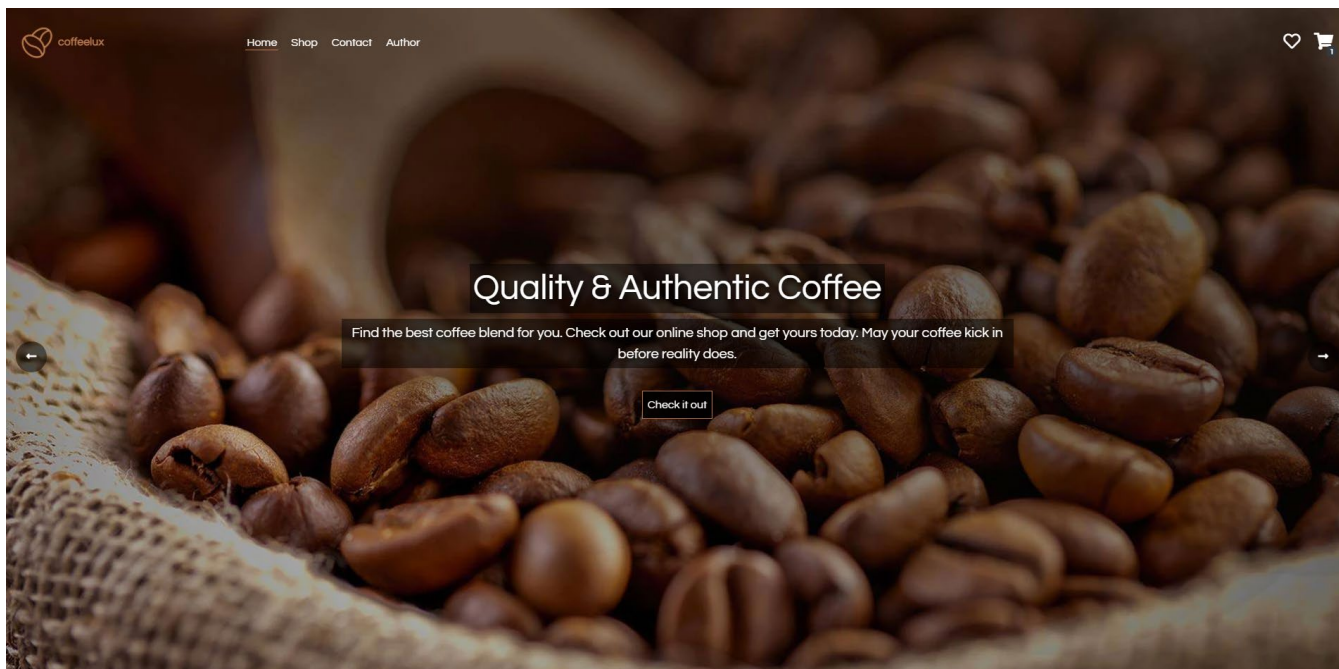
coffeelux

Home Shop Contact Author

1

Quality & Authentic Coffee

Find the best coffee blend for you. Check out our online shop and get yours today. May your coffee kick in before reality does.

Check it out